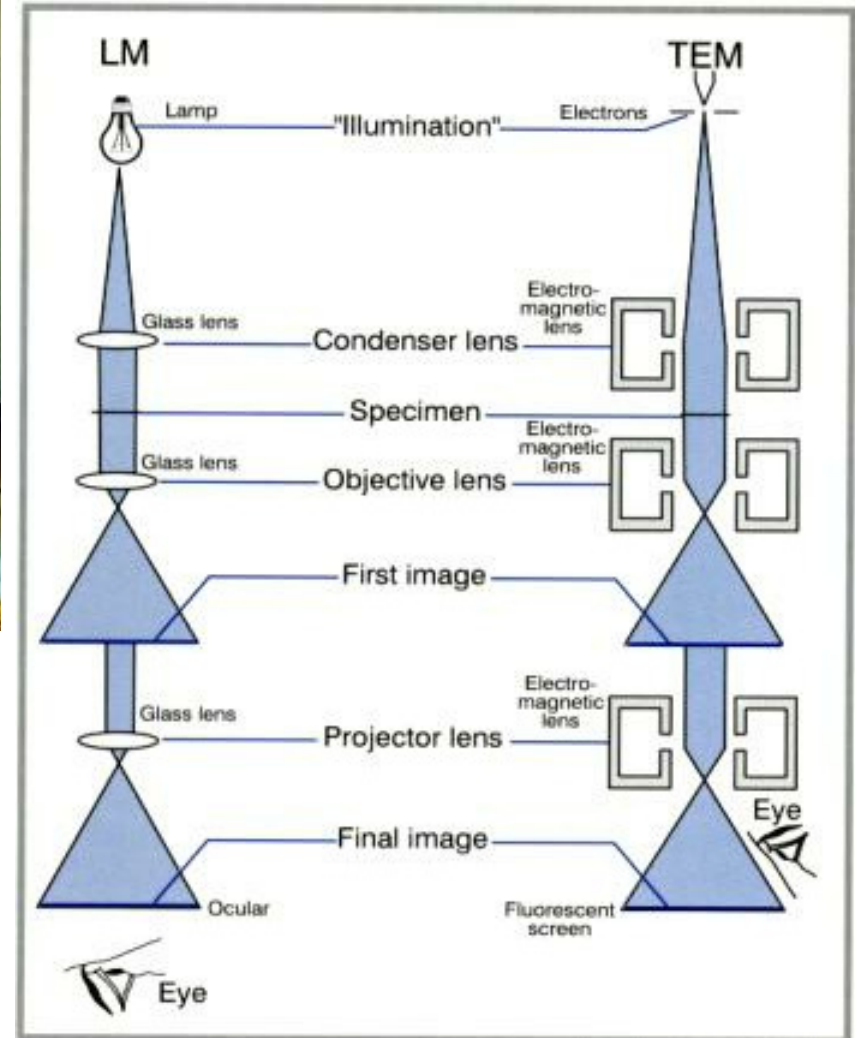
LM

TEM

Lamp

"Illumination"

Electrons

Glass lens

Condenser lens

Electromagnetic lens

Specimen

Glass lens

Objective lens

Electromagnetic lens

First image

Glass lens

Projector lens

Electromagnetic lens

Eye

Final image

Ocular

Fluorescent screen

Eye